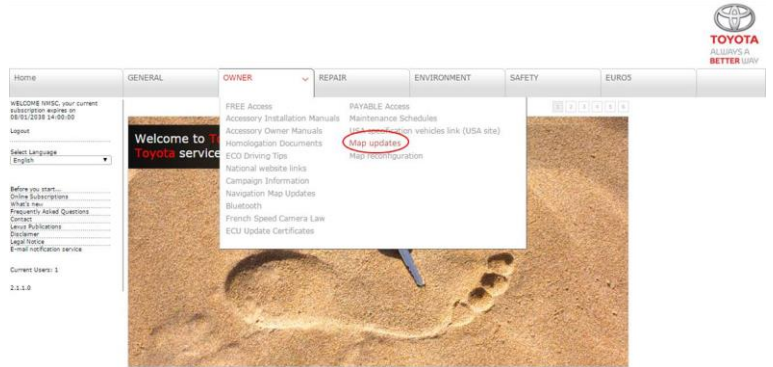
TOYOTA
ALWAYS A BETTER WAY

Home | GENERAL | OWNER | REPAIR | ENVIRONMENT | SAFETY | EURO5

WELCOME NMSC, your current subscription expires on 08/01/2038 14:00:00

Logout

Select Language
English

Before you start...
Online Subscriptions
What's new
Frequently Asked Questions
Contact
Lexus Publications
Disclaimer
Legal Notice
E-mail notification service

Current Users: 1

2.1.1.0

FREE Access
Accessory Installation Manuals
Accessory Owner Manuals
Homologation Documents
ECO Driving Tips
National website links
Campaign Information
Navigation Map Updates
Bluetooth
French Speed Camera Law
ECU Update Certificates

PAYABLE Access
Maintenance Schedules
USA specification vehicles link (USA site)
Map updates
Map reconfiguration

1 2 3 4 5 6

Welcome to T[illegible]
Toyota service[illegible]